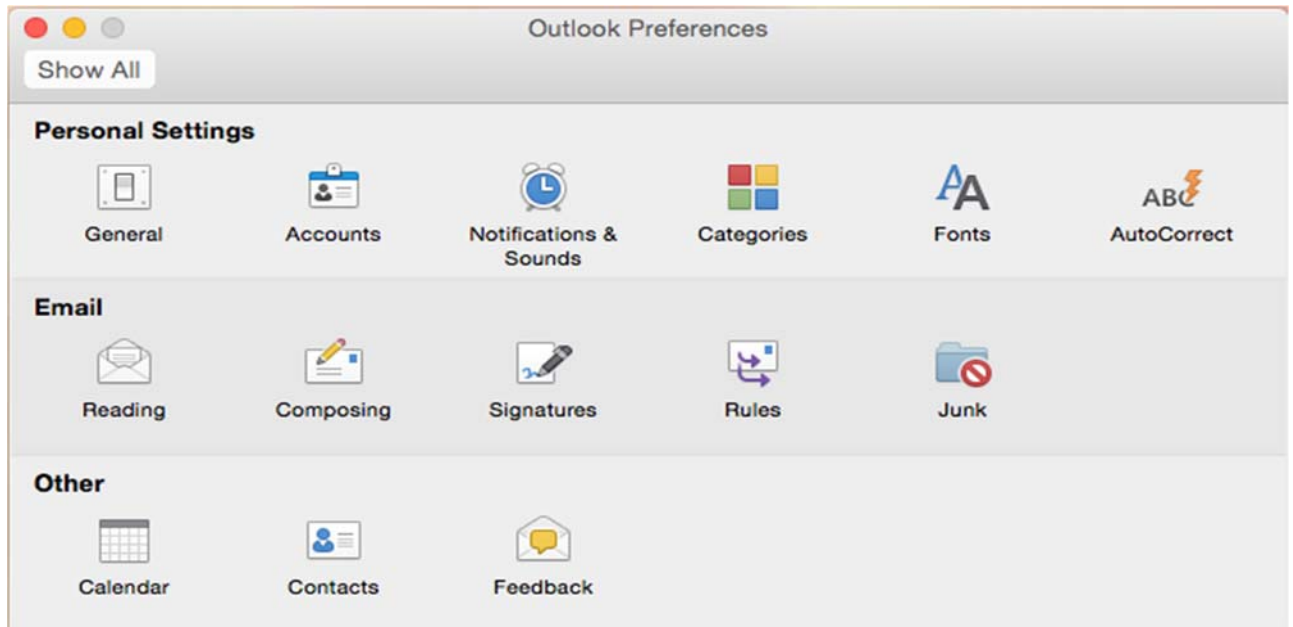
Outlook Preferences

Show All

Personal Settings

General

Accounts

Notifications & Sounds

Categories

Fonts

ABC

AutoCorrect

Email

Reading

Composing

Signatures

Rules

Junk

Other

Calendar

Contacts

Feedback